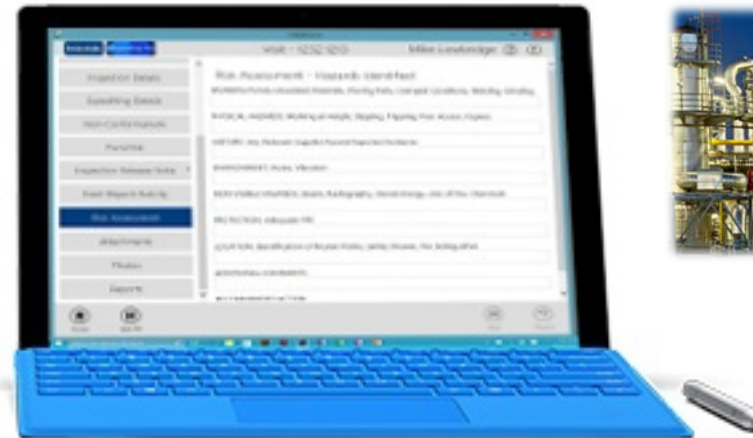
Visit : 1232.120

Mike Lewbridge

Inspection Details

Supplier Details

Non-Conformance

Punchlist

Inspection Release Note

Flash Report Activity

Risk Assessment

Attachments

Photos

Reports

Risk Assessment - Hazards Identified

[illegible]

PHYSICAL HAZARDS: Working at Height, Slipping, Tripping, Poor Access, Cuplex

HISTORY: Any Relevant Supplier Record Reported Incidents

ENVIRONMENT: Noise, Vibration

NON-VISIBLE HAZARDS: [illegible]

PROTECTION: Adequate PPE

LOCATION: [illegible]

ADDITIONAL COMMENTS

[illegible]